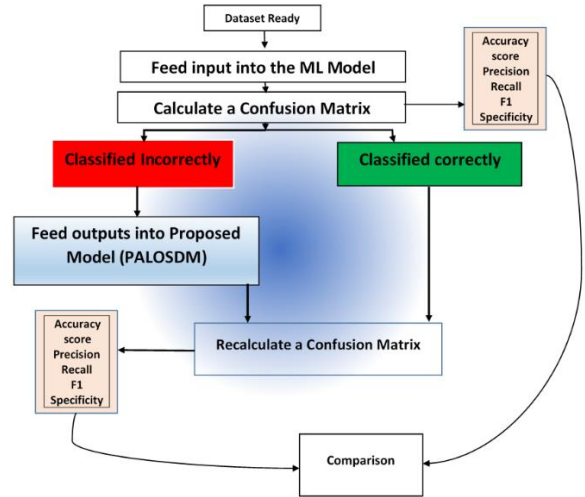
Dataset Ready

Feed input into the ML Model

Calculate a Confusion Matrix

Accuracy score
Precision
Recall
F1
Specificity

Classified Incorrectly

Classified correctly

Feed outputs into Proposed Model (PALOSDM)

Recalculate a Confusion Matrix

Accuracy score
Precision
Recall
F1
Specificity

Comparison